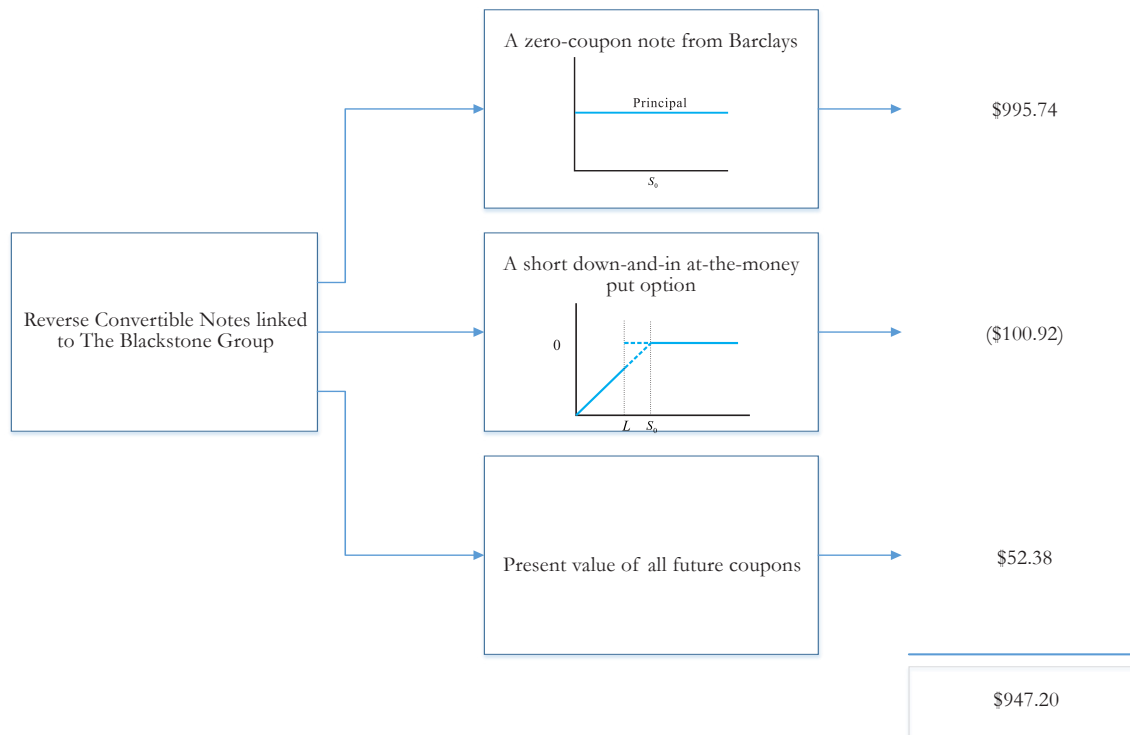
Reverse Convertible Notes linked to The Blackstone Group

A zero-coupon note from Barclays

Principal

$S_0$

$995.74

A short down-and-in at-the-money put option

0

$L$ $S_0$

($100.92)

Present value of all future coupons

$52.38

$947.20